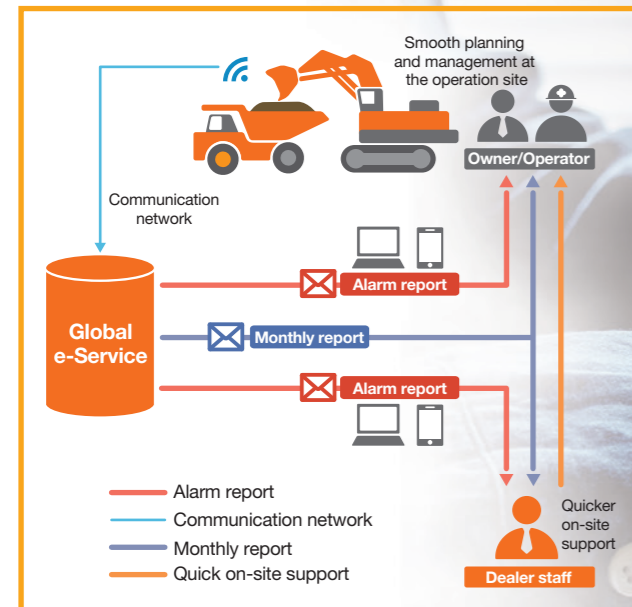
Smooth planning and management at the operation site

Owner/Operator

Communication network

Global e-Service

Alarm report

Monthly report

Alarm report

Alarm report

Communication network

Monthly report

Quick on-site support

Quicker on-site support

Dealer staff